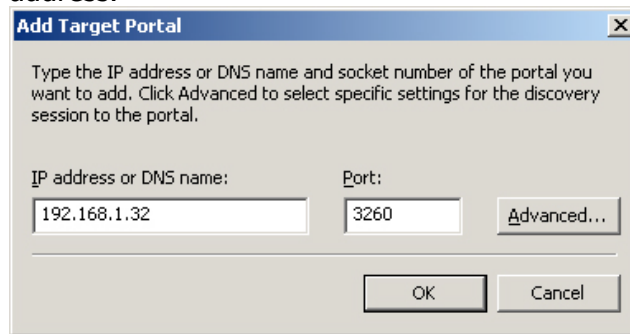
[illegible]

Add Target Portal

×

Type the IP address or DNS name and socket number of the portal you want to add. Click Advanced to select specific settings for the discovery session to the portal.

IP address or DNS name:

192.168.1.32

Port:

3260

Advanced...

OK

Cancel